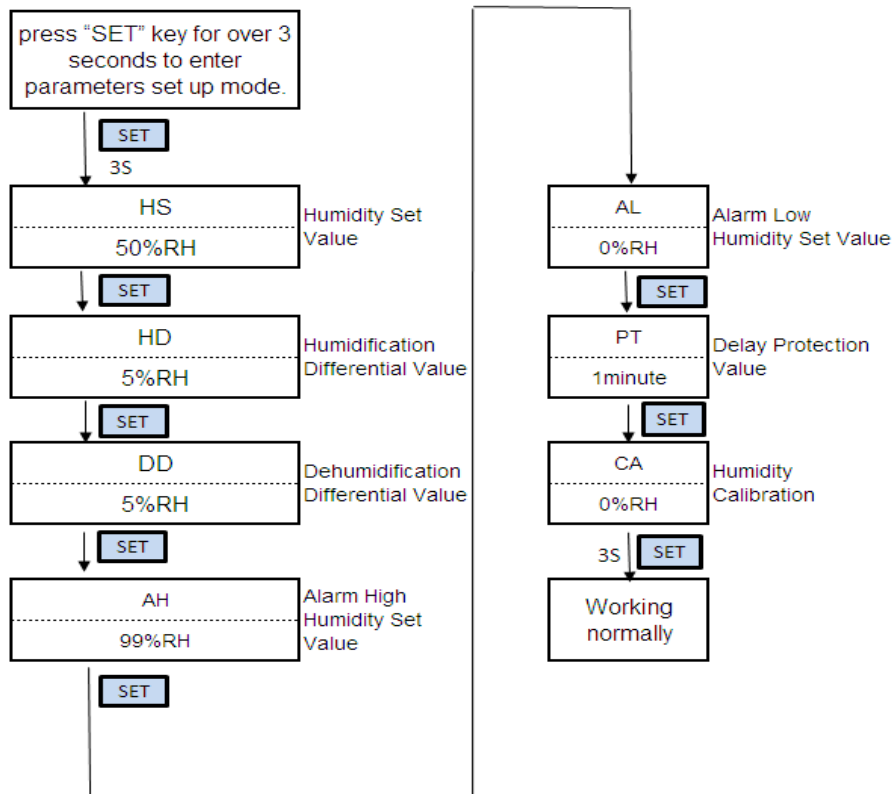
press “SET” key for over 3 seconds to enter parameters set up mode.

SET
3S

HS
50%RH
Humidity Set Value

SET

HD
5%RH
Humidification Differential Value

SET

DD
5%RH
Dehumidification Differential Value

SET

AH
99%RH
Alarm High Humidity Set Value

SET

AL
0%RH
Alarm Low Humidity Set Value

SET

PT
1minute
Delay Protection Value

SET

CA
0%RH
Humidity Calibration

3S
SET

Working normally